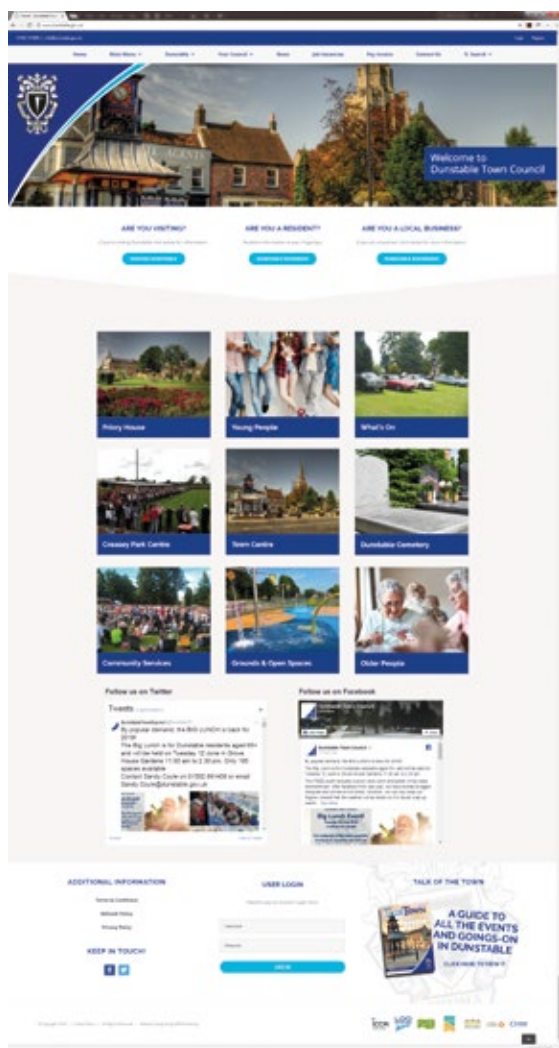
Home Main Menu Dunstable Your Council News Job Vacancies Pay Invoice Contact Us Search

Welcome to Dunstable Town Council

ARE YOU VISITING?

ARE YOU A RESIDENT?

ARE YOU A LOCAL BUSINESS?

Priory House

Young People

What's On

Creasey Park Centre

Town Centre

Dunstable Cemetery

Community Services

Grounds & Open Spaces

Older People

Follow us on Twitter

Tweets

By popular demand, the BIG LUNCH is back for 2018!
The Big Lunch is for Dunstable residents aged 60+ and will be held on Tuesday 12 June in Grove House Gardens 11:30 am to 2:30 pm. Only 160 spaces available
Contact Sandy Coyle on 01582 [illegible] or email Sandy.Coyle@dunstable.gov.uk

Follow us on Facebook

Dunstable Town Council

Big Lunch Event

ADDITIONAL INFORMATION

KEEP IN TOUCH!

USER LOGIN

LOG IN

TALK OF THE TOWN

A GUIDE TO ALL THE EVENTS AND GOINGS-ON IN DUNSTABLE

CLICK HERE TO VIEW IT